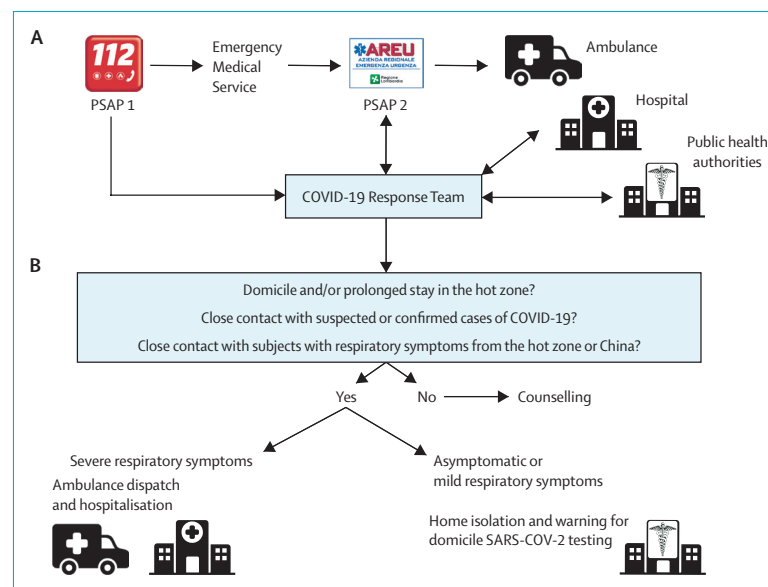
A

112

PSAP 1

Emergency Medical Service

AREU
AZIENDA REGIONALE EMERGENZA URGENZA
Regione Lombardia

PSAP 2

Ambulance

Hospital

Public health authorities

COVID-19 Response Team

B

Domicile and/or prolonged stay in the hot zone?

Close contact with suspected or confirmed cases of COVID-19?

Close contact with subjects with respiratory symptoms from the hot zone or China?

Yes

No

Counselling

Severe respiratory symptoms

Ambulance dispatch and hospitalisation

Asymptomatic or mild respiratory symptoms

Home isolation and warning for domicile SARS-COV-2 testing